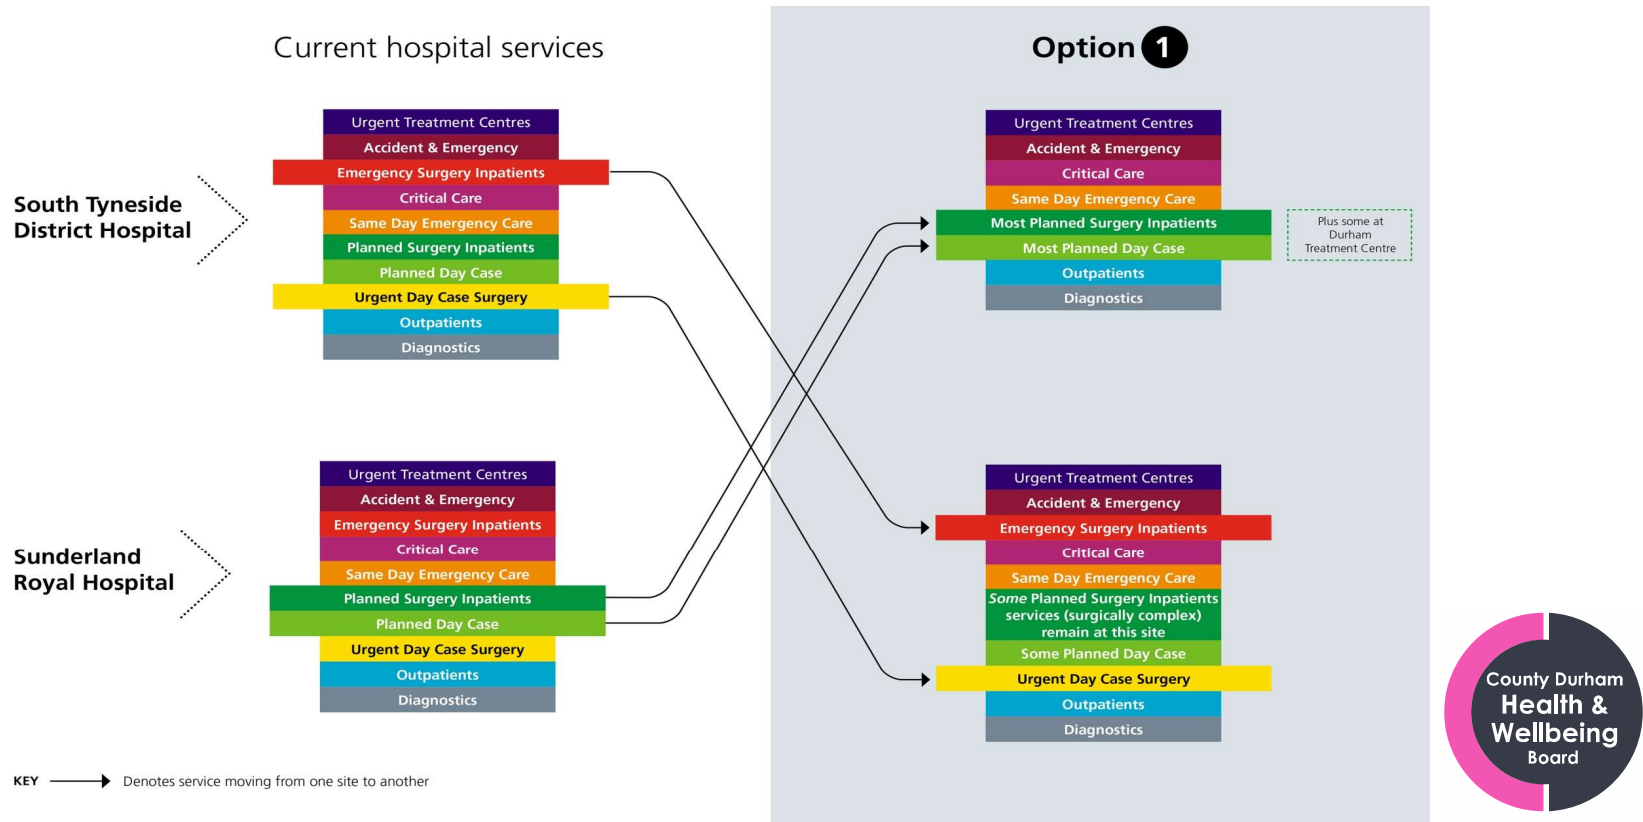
Current hospital services

Option 1

South Tyneside District Hospital

Urgent Treatment Centres
Accident & Emergency
Emergency Surgery Inpatients
Critical Care
Same Day Emergency Care
Planned Surgery Inpatients
Planned Day Case
Urgent Day Case Surgery
Outpatients
Diagnostics

Sunderland Royal Hospital

Urgent Treatment Centres
Accident & Emergency
Emergency Surgery Inpatients
Critical Care
Same Day Emergency Care
Planned Surgery Inpatients
Planned Day Case
Urgent Day Case Surgery
Outpatients
Diagnostics

Urgent Treatment Centres
Accident & Emergency
Critical Care
Same Day Emergency Care
Most Planned Surgery Inpatients
Most Planned Day Case
Outpatients
Diagnostics

Plus some at Durham Treatment Centre

Urgent Treatment Centres
Accident & Emergency
Emergency Surgery Inpatients
Critical Care
Same Day Emergency Care
Some Planned Surgery Inpatients services (surgically complex) remain at this site
Some Planned Day Case
Urgent Day Case Surgery
Outpatients
Diagnostics

KEY Denotes service moving from one site to another

County Durham Health & Wellbeing Board